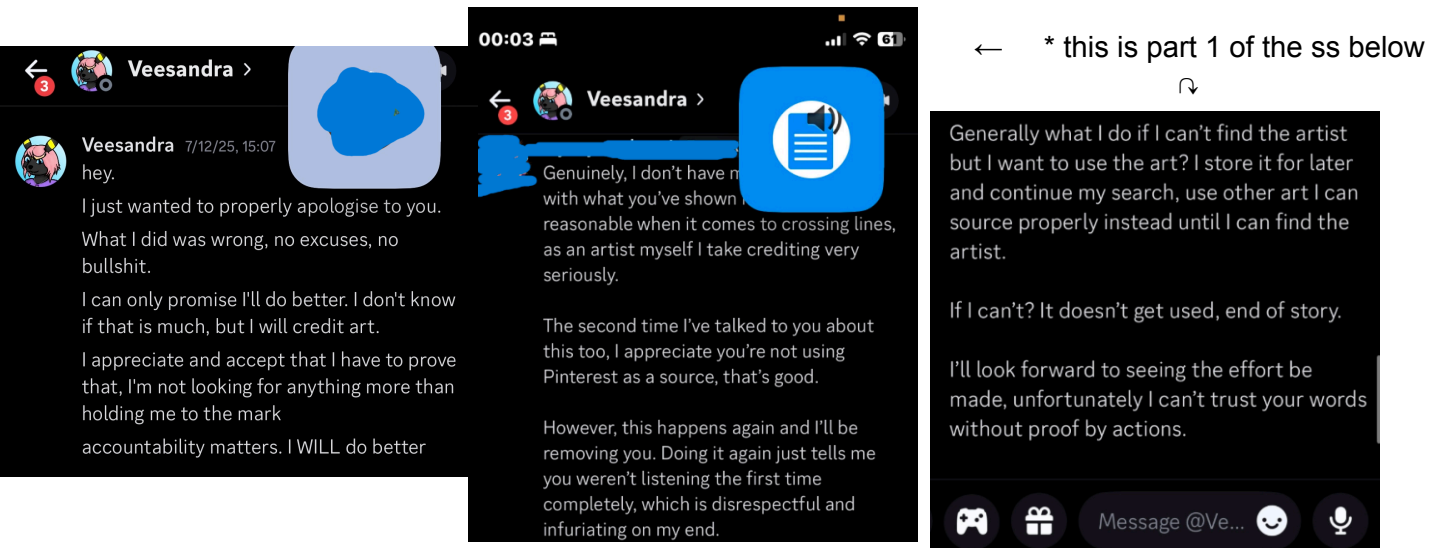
3 Veesandra >

Veesandra 7/12/25, 15:07
hey.
I just wanted to properly apologise to you.
What I did was wrong, no excuses, no bullshit.
I can only promise I'll do better. I don't know if that is much, but I will credit art.
I appreciate and accept that I have to prove that, I'm not looking for anything more than holding me to the mark
accountability matters. I WILL do better

00:03 61

3 Veesandra >

Genuinely, I don't have m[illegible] with what you've shown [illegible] reasonable when it comes to crossing lines, as an artist myself I take crediting very seriously.

The second time I've talked to you about this too, I appreciate you're not using Pinterest as a source, that's good.

However, this happens again and I'll be removing you. Doing it again just tells me you weren't listening the first time completely, which is disrespectful and infuriating on my end.

← * this is part 1 of the ss below

Generally what I do if I can't find the artist but I want to use the art? I store it for later and continue my search, use other art I can source properly instead until I can find the artist.

If I can't? It doesn't get used, end of story.

I'll look forward to seeing the effort be made, unfortunately I can't trust your words without proof by actions.

Message @Ve...